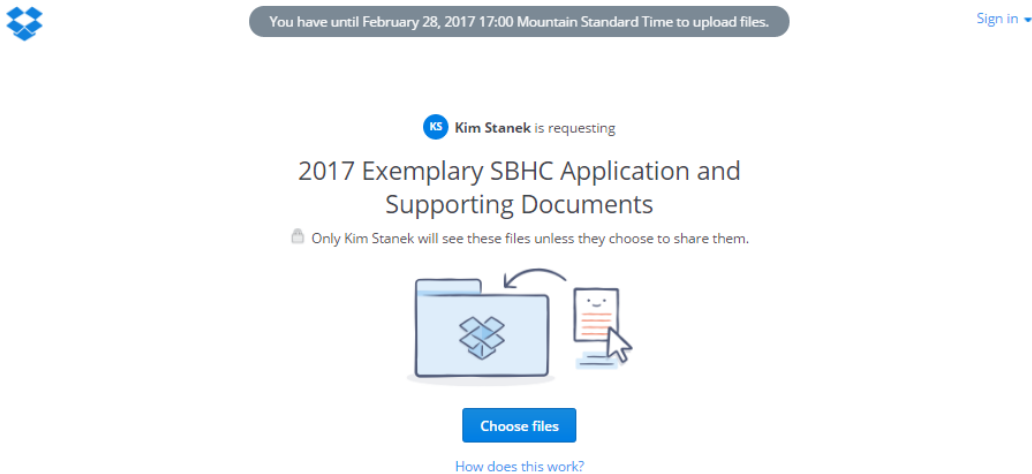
You have until February 28, 2017 17:00 Mountain Standard Time to upload files.

Sign in

KS Kim Stanek is requesting

2017 Exemplary SBHC Application and Supporting Documents

Only Kim Stanek will see these files unless they choose to share them.

Choose files

How does this work?